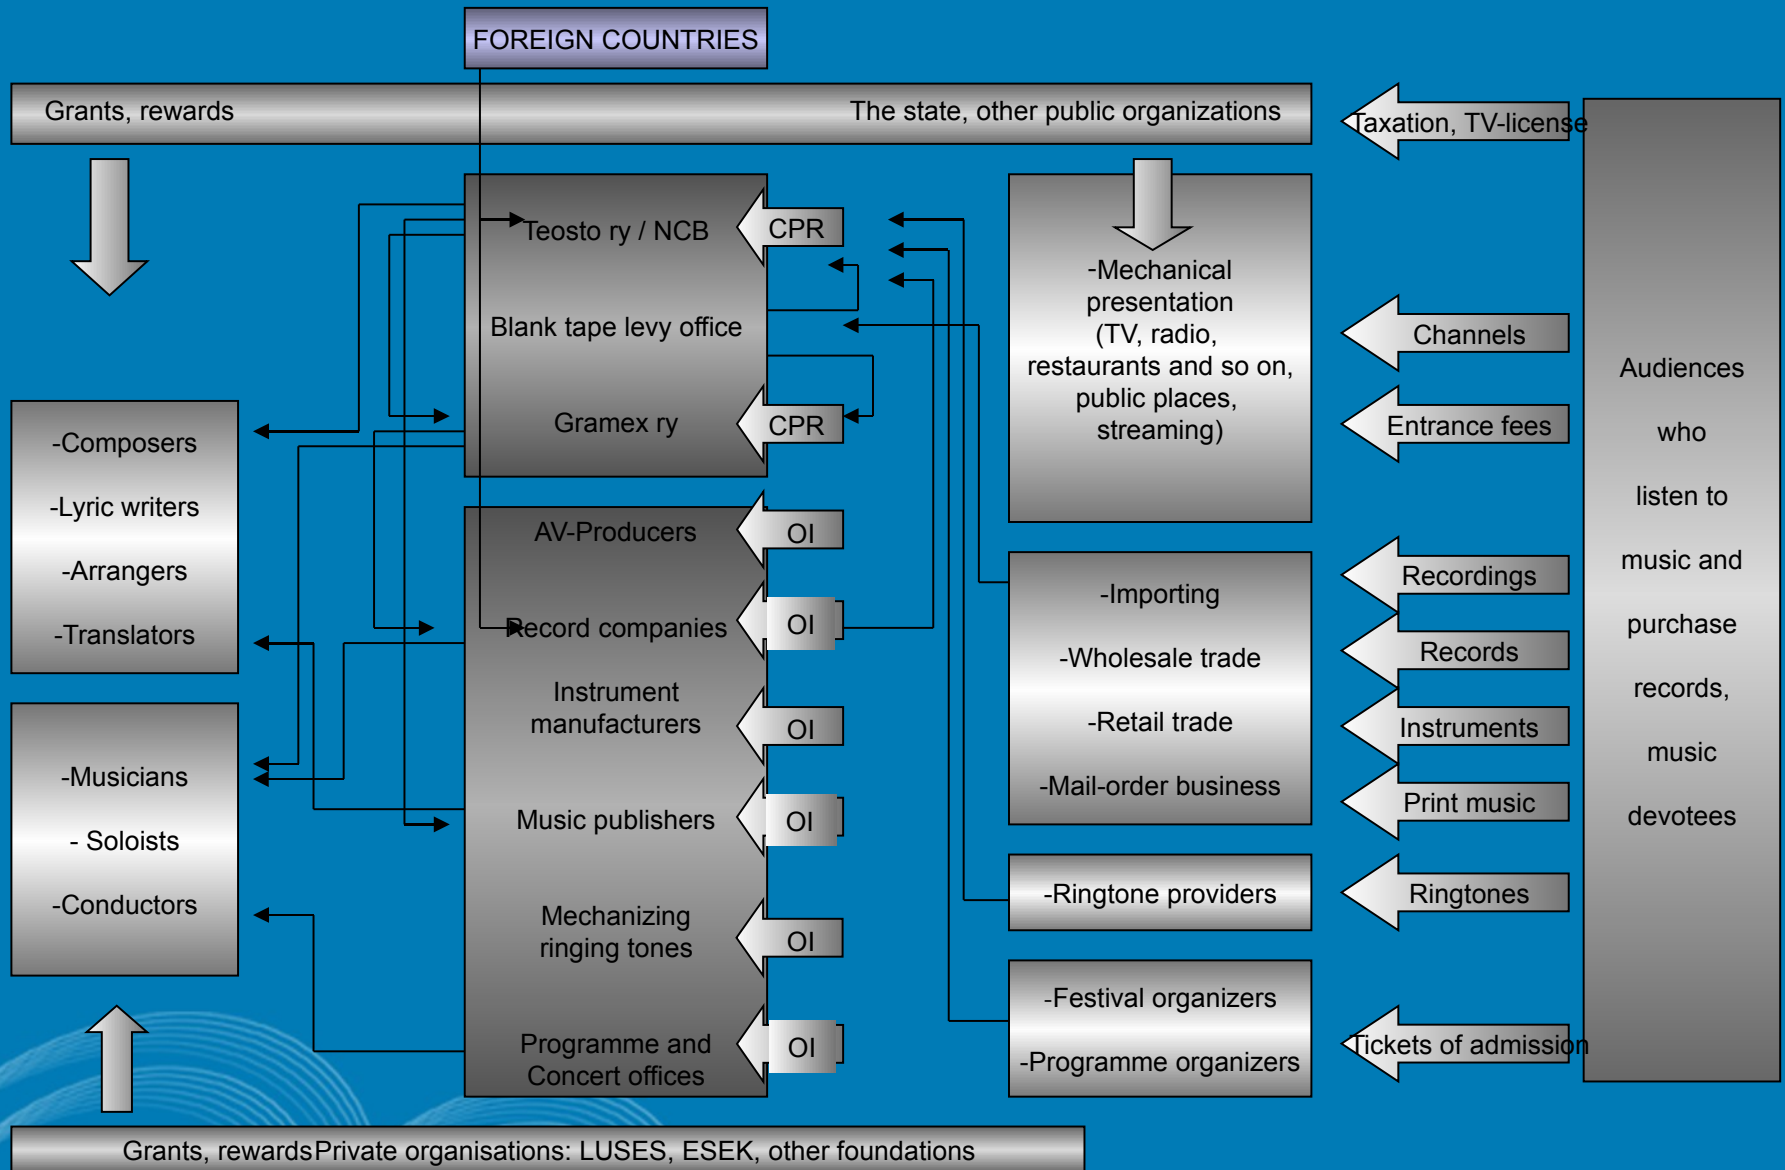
FOREIGN COUNTRIES

Grants, rewards

The state, other public organizations

Taxation, TV-license

Teosto ry / NCB

CPR

Blank tape levy office

Gramex ry

CPR

-Mechanical presentation (TV, radio, restaurants and so on, public places, streaming)

Channels

Entrance fees

Audiences who listen to music and purchase records, music devotees

-Composers

-Lyric writers

-Arrangers

-Translators

AV-Producers

OI

Record companies

OI

Instrument manufacturers

OI

Music publishers

OI

Mechanizing ringing tones

OI

Programme and Concert offices

OI

-Importing

-Wholesale trade

-Retail trade

-Mail-order business

Recordings

Records

Instruments

Print music

-Musicians

- Soloists

-Conductors

-Ringtone providers

Ringtones

-Festival organizers

-Programme organizers

Tickets of admission

Grants, rewards Private organisations: LUSES, ESEK, other foundations